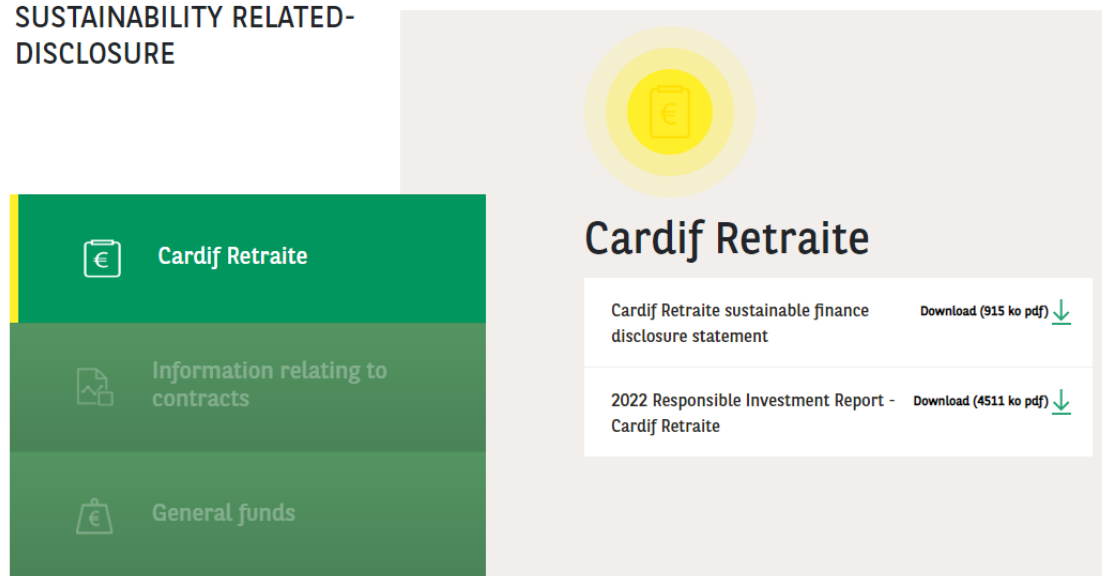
SUSTAINABILITY RELATED-DISCLOSURE

Cardif Retraite

Information relating to contracts

General funds

Cardif Retraite

Cardif Retraite sustainable finance disclosure statement

Download (915 ko pdf)

2022 Responsible Investment Report - Cardif Retraite

Download (4511 ko pdf)